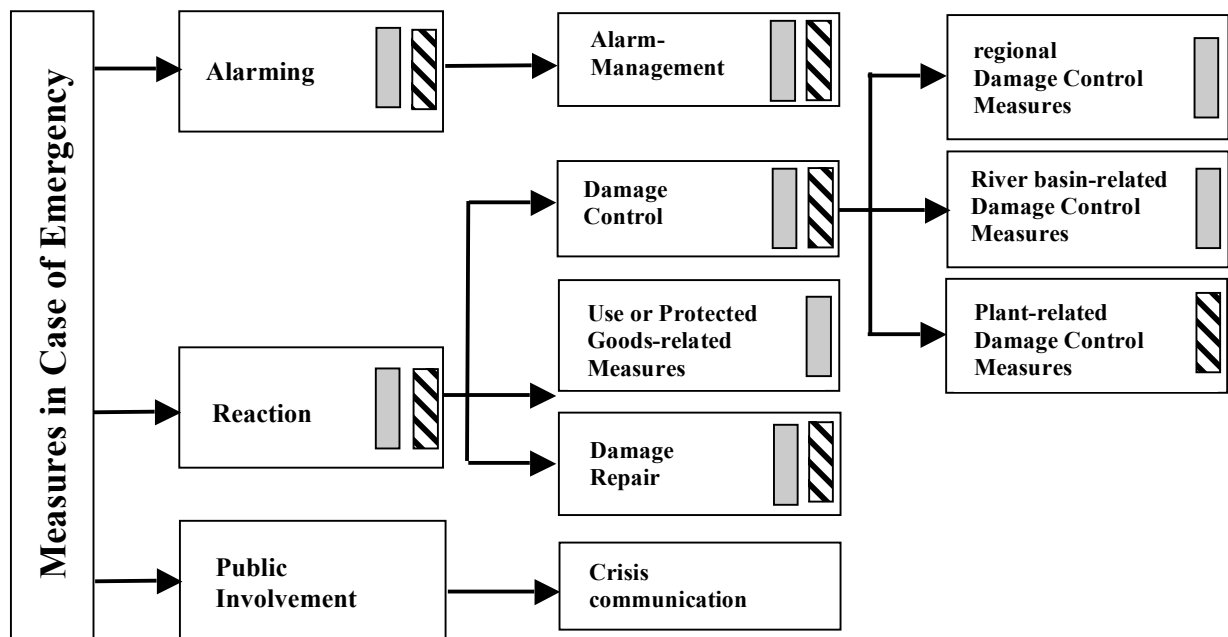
Measures in Case of Emergency

Alarming

Alarm-Management

regional Damage Control Measures

Damage Control

River basin-related Damage Control Measures

Use or Protected Goods-related Measures

Plant-related Damage Control Measures

Reaction

Damage Repair

Public Involvement

Crisis communication